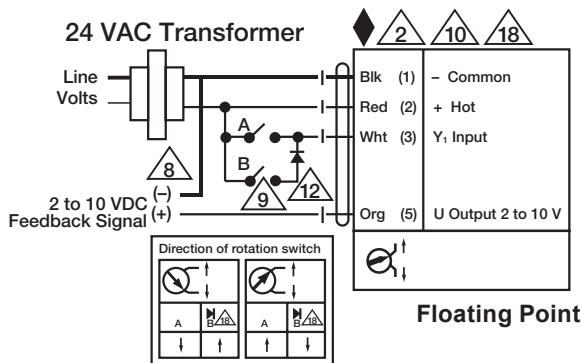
24 VAC Transformer

2 10 18

Line Volts

Blk (1) – Common

Red (2) + Hot

A

Wht (3) $Y_1$ Input

B

8

12

9

2 to 10 VDC Feedback Signal (–) (+)

Org (5) U Output 2 to 10 V

Direction of rotation switch

A B 18 A B 18

Floating Point